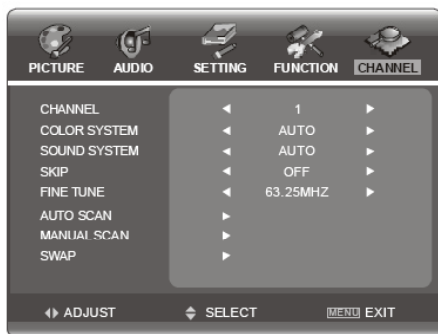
PICTURE AUDIO SETTING FUNCTION CHANNEL

| | | | |
|---|---|---|---|
| CHANNEL | ◄ | 1 | ► |
| COLOR SYSTEM | ◄ | AUTO | ► |
| SOUND SYSTEM | ◄ | AUTO | ► |
| SKIP | ◄ | OFF | ► |
| FINE TUNE | ◄ | 63.25MHZ | ► |
| AUTO SCAN | ► | | |
| MANUAL SCAN | ► | | |
| SWAP | ► | | |

◄► ADJUST ▲▼ SELECT MENU EXIT